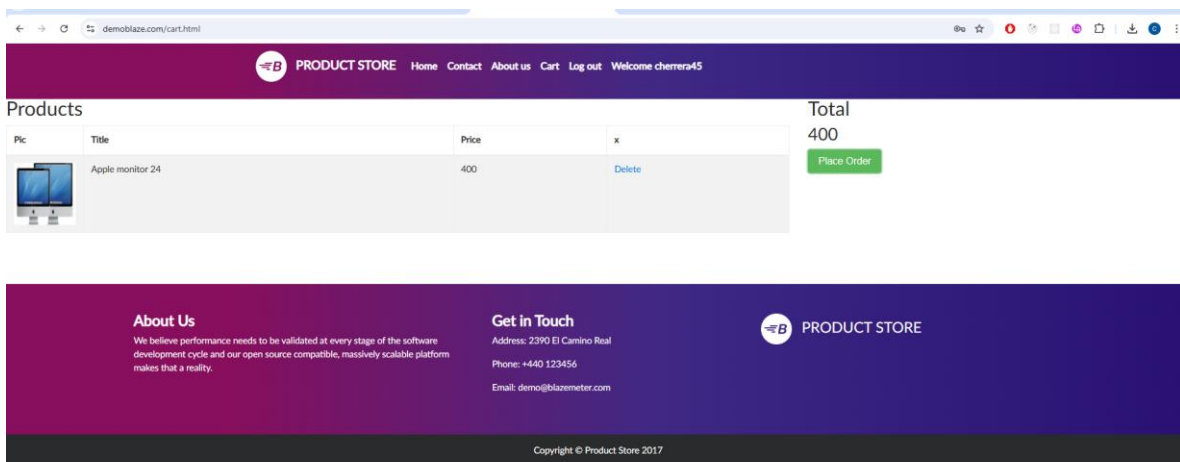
demoblaze.com/cart.html

PRODUCT STORE Home Contact About us Cart Log out Welcome cherrera45

Products

| Pic | Title | Price | x |
|---|---|---|---|
| | Apple monitor 24 | 400 | Delete |

Total
400
Place Order

About Us
We believe performance needs to be validated at every stage of the software development cycle and our open source compatible, massively scalable platform makes that a reality.

Get in Touch
Address: 2390 El Camino Real

Phone: +440 123456

Email: demo@blazemeter.com

PRODUCT STORE

Copyright © Product Store 2017